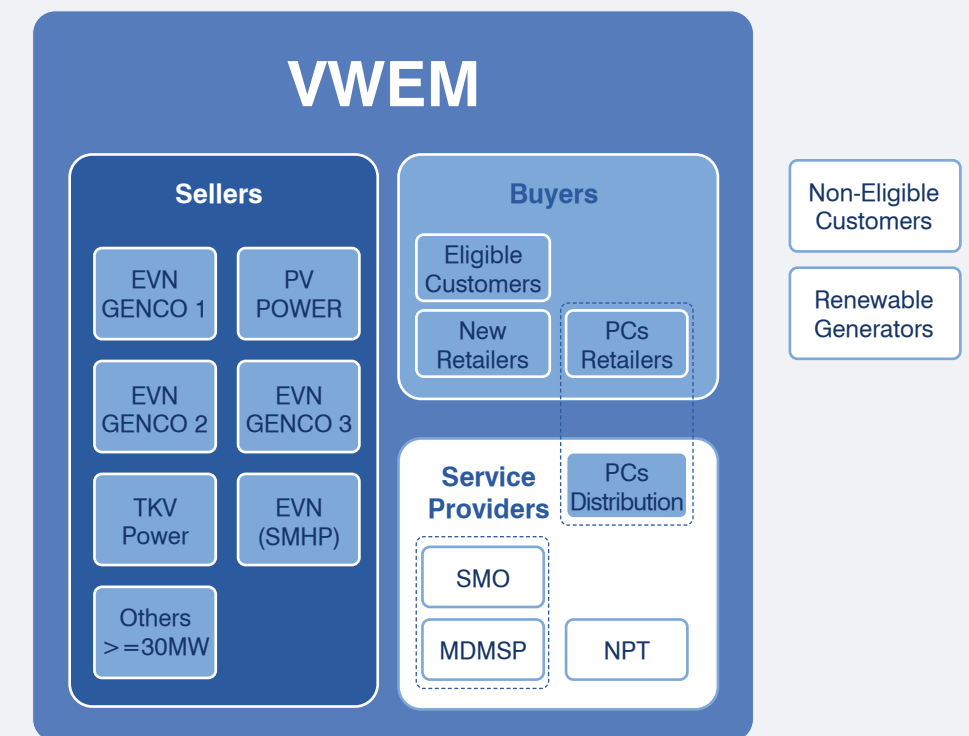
VWEM

Sellers

EVN GENCO 1

PV POWER

EVN GENCO 2

EVN GENCO 3

TKV Power

EVN (SMHP)

Others >=30MW

Buyers

Eligible Customers

New Retailers

PCs Retailers

Service Providers

PCs Distribution

SMO

MDMSP

NPT

Non-Eligible Customers

Renewable Generators